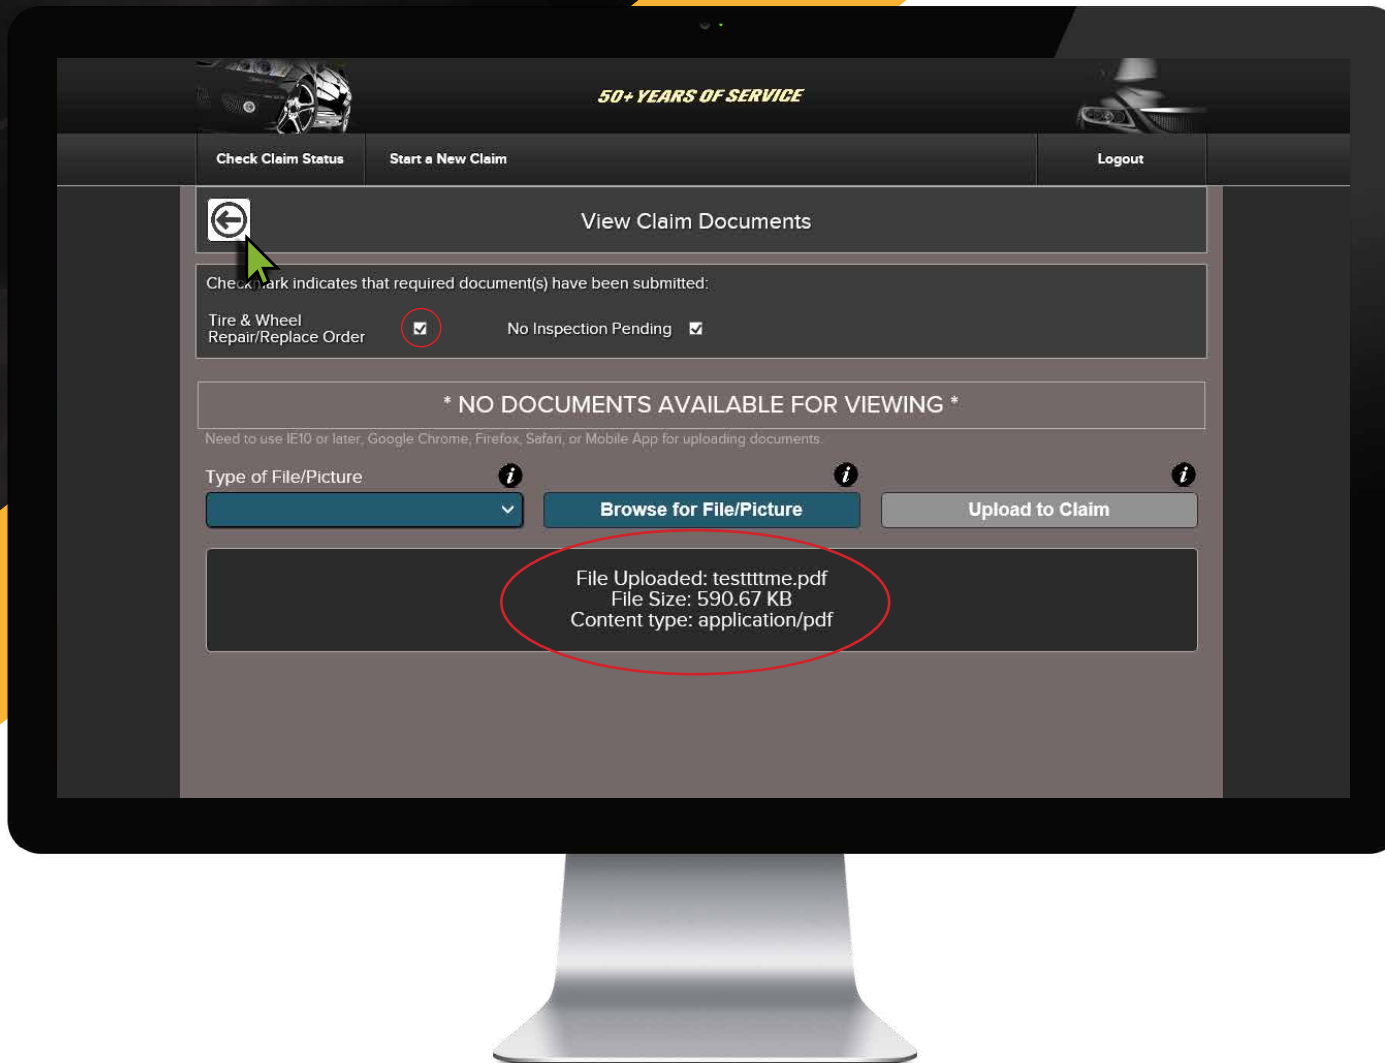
50+ YEARS OF SERVICE

Check Claim Status

Start a New Claim

Logout

View Claim Documents

Chec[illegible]rk indicates that required document(s) have been submitted:

Tire & Wheel Repair/Replace Order

No Inspection Pending

* NO DOCUMENTS AVAILABLE FOR VIEWING *

Need to use IE10 or later, Google Chrome, Firefox, Safari, or Mobile App for uploading documents.

Type of File/Picture

Browse for File/Picture

Upload to Claim

File Uploaded: testtttme.pdf
File Size: 590.67 KB
Content type: application/pdf